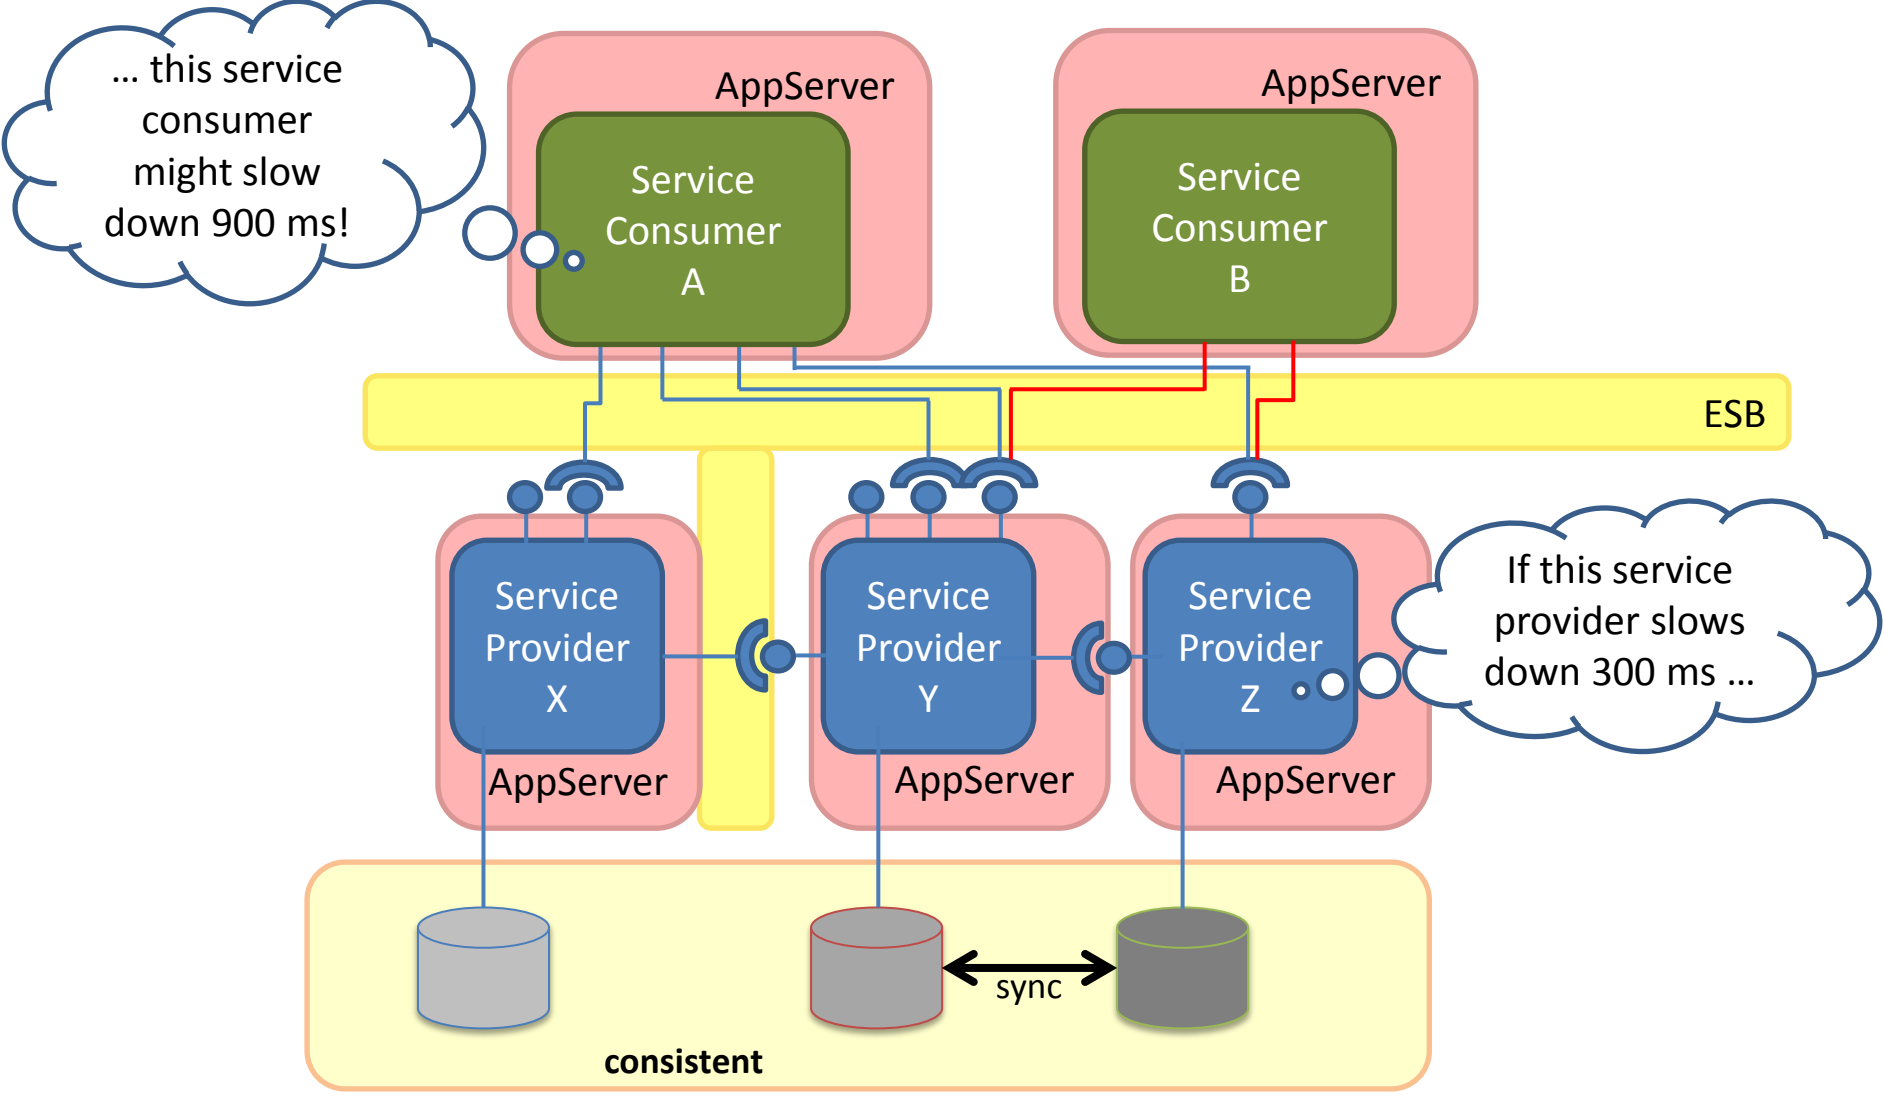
… this service consumer might slow down 900 ms!

AppServer

Service Consumer A

AppServer

Service Consumer B

ESB

Service Provider X

AppServer

Service Provider Y

AppServer

Service Provider Z

AppServer

If this service provider slows down 300 ms …

sync

consistent